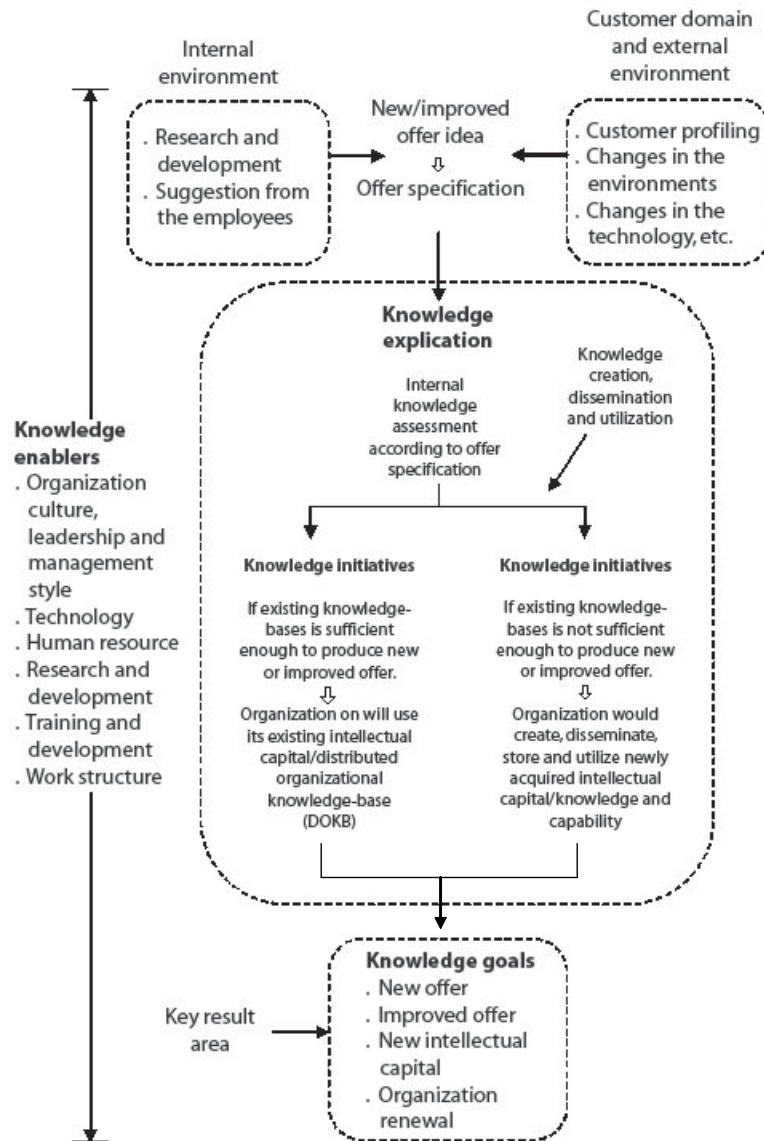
Internal environment

. Research and development
. Suggestion from the employees

New/improved offer idea
⇩
Offer specification

Customer domain and external environment

. Customer profiling
. Changes in the environments
. Changes in the technology, etc.

Knowledge enablers
. Organization culture, leadership and management style
. Technology
. Human resource
. Research and development
. Training and development
. Work structure

Knowledge explication

Internal knowledge assessment according to offer specification

Knowledge creation, dissemination and utilization

Knowledge initiatives

If existing knowledge-bases is sufficient enough to produce new or improved offer.
⇩
Organization on will use its existing intellectual capital/distributed organizational knowledge-base (DOKB)

Knowledge initiatives

If existing knowledge-bases is not sufficient enough to produce new or improved offer.
⇩
Organization would create, disseminate, store and utilize newly acquired intellectual capital/knowledge and capability

Key result area

Knowledge goals
. New offer
. Improved offer
. New intellectual capital
. Organization renewal